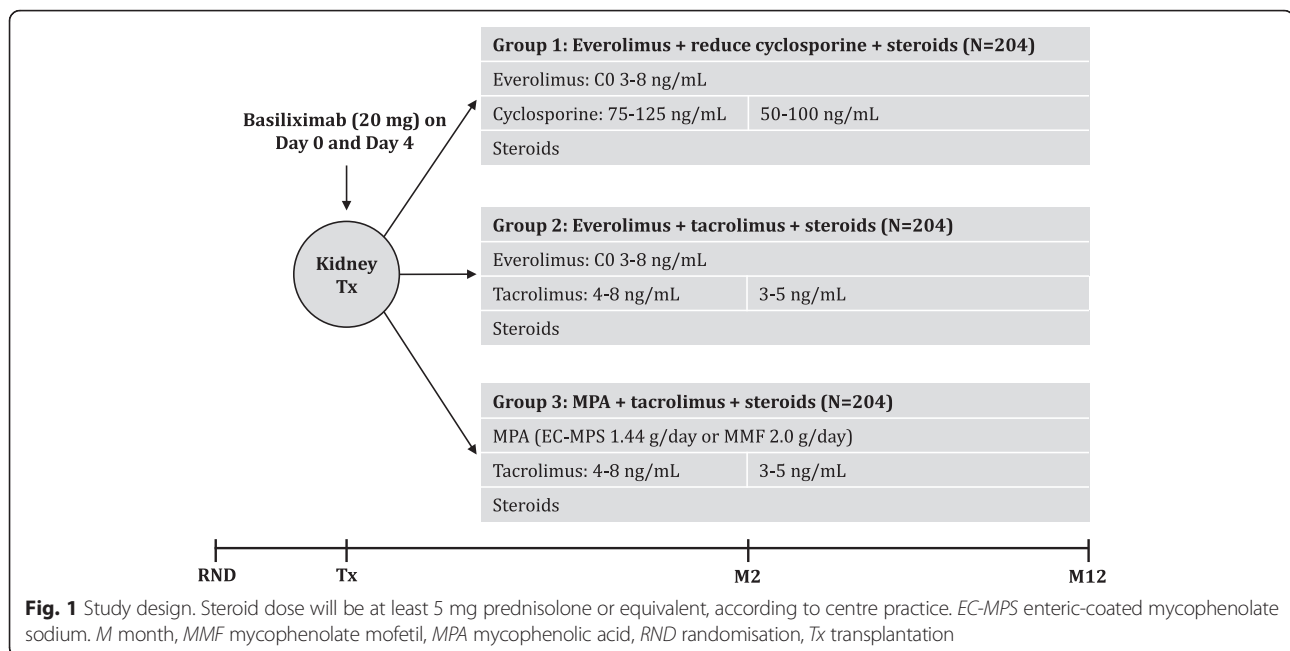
Basiliximab (20 mg) on Day 0 and Day 4

Kidney Tx

Group 1: Everolimus + reduce cyclosporine + steroids (N=204)

Everolimus: C0 3-8 ng/mL

Cyclosporine: 75-125 ng/mL | 50-100 ng/mL

Steroids

Group 2: Everolimus + tacrolimus + steroids (N=204)

Everolimus: C0 3-8 ng/mL

Tacrolimus: 4-8 ng/mL | 3-5 ng/mL

Steroids

Group 3: MPA + tacrolimus + steroids (N=204)

MPA (EC-MPS 1.44 g/day or MMF 2.0 g/day)

Tacrolimus: 4-8 ng/mL | 3-5 ng/mL

Steroids

RND Tx M2 M12

Fig. 1 Study design. Steroid dose will be at least 5 mg prednisolone or equivalent, according to centre practice. EC-MPS enteric-coated mycophenolate sodium. M month, MMF mycophenolate mofetil, MPA mycophenolic acid, RND randomisation, Tx transplantation